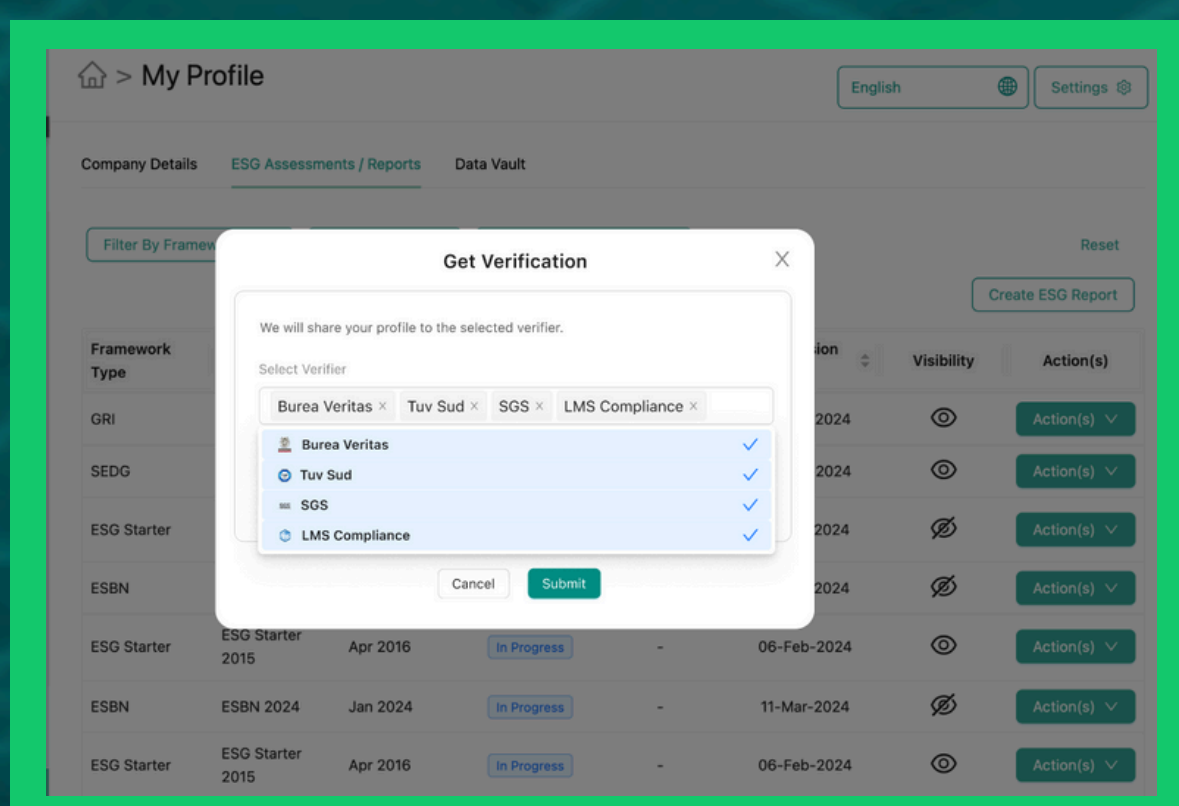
> My Profile

English

Settings

Company Details ESG Assessments / Reports Data Vault

Filter By Framew

Reset

Create ESG Report

Get Verification

We will share your profile to the selected verifier.

Select Verifier

Burea Veritas × Tuv Sud × SGS × LMS Compliance ×

Burea Veritas

Tuv Sud

SGS

LMS Compliance

Cancel Submit

| Framework Type | | | | | ion | Visibility | Action(s) |
|---|---|---|---|---|---|---|---|
| GRI | | | | | 2024 | | Action(s) |
| SEDG | | | | | 2024 | | Action(s) |
| ESG Starter | | | | | 2024 | | Action(s) |
| ESBN | | | | | 2024 | | Action(s) |
| ESG Starter | ESG Starter 2015 | Apr 2016 | In Progress | - | 06-Feb-2024 | | Action(s) |
| ESBN | ESBN 2024 | Jan 2024 | In Progress | - | 11-Mar-2024 | | Action(s) |
| ESG Starter | ESG Starter 2015 | Apr 2016 | In Progress | - | 06-Feb-2024 | | Action(s) |